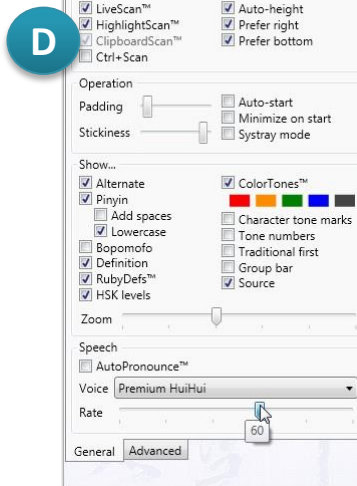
D

LiveScan™
HighlightScan™
ClipboardScan™
Ctrl+Scan
Auto-height
Prefer right
Prefer bottom

Operation
Padding
Stickiness
Auto-start
Minimize on start
Systray mode

Show...
Alternate
Pinyin
Add spaces
Lowercase
Bopomofo
Definition
RubyDefs™
HSK levels
ColorTones™
Character tone marks
Tone numbers
Traditional first
Group bar
Source
Zoom

Speech
AutoPronounce™
Voice Premium HuiHui
Rate
60

General Advanced